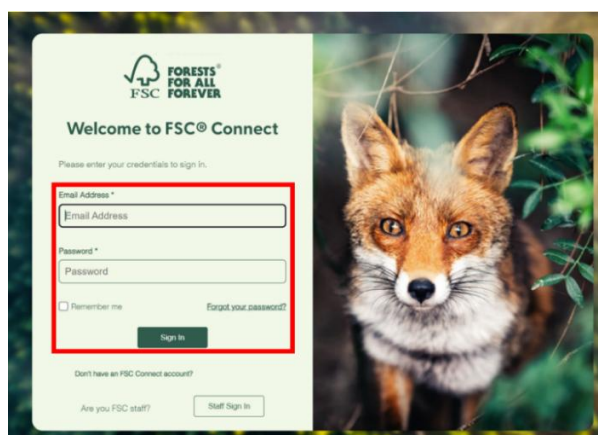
FSC FORESTS® FOR ALL FOREVER

Welcome to FSC® Connect

Please enter your credentials to sign in.

Email Address *

Email Address

Password *

Password

Remember me

Forgot your password?

Sign In

Don't have an FSC Connect account?

Are you FSC staff?

Staff Sign In